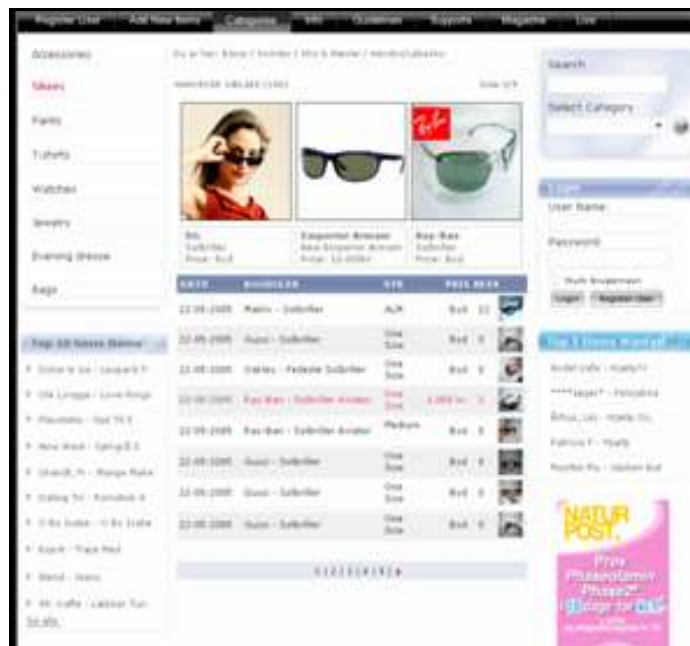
Register User | Add New Items | Categories | Info | Guidelines | Supports | Magazine | Live

Accessories
Shoes
Pants
T-shirts
Watches
Jewelry
Evening dresses
Bags

Top 10 Newest Items
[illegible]
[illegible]
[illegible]
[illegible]
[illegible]
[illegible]
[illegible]
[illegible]
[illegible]
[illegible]
Se alle

Du er her: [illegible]

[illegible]

| DATO | ANNONCER | STR | PRIS BECK |
|---|---|---|---|
| 22-08-2008 | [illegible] - Solbriller | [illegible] | Bud |
| 22-08-2008 | Gucci - Solbriller | One Size | Bud |
| 22-08-2008 | Oakley - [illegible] Solbriller | One Size | Bud |
| 22-08-2008 | Ray-Ban - Solbriller Aviator | One Size | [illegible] |
| 22-08-2008 | Ray-Ban - Solbriller Aviator | Medium | Bud |
| 22-08-2008 | Gucci - Solbriller | One Size | Bud |
| 22-08-2008 | Gucci - Solbriller | One Size | Bud |
| 22-08-2008 | Gucci - Solbriller | One Size | Bud |

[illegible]

Search
Select Category

Login
User Name
Password
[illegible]
Login | Register User

Top 5 Users Wanted
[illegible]
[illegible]
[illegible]
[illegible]
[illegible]

NATUR POST.
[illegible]